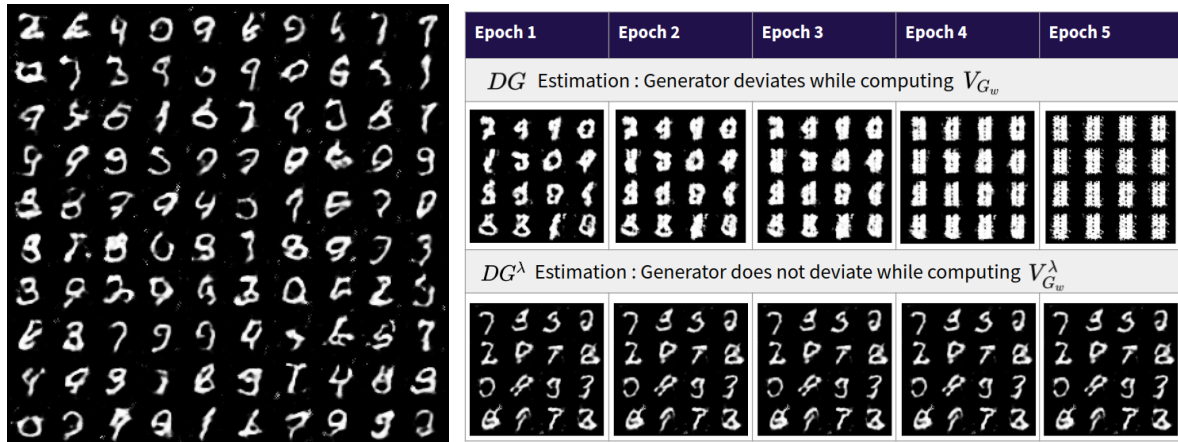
| Epoch 1 | Epoch 2 | Epoch 3 | Epoch 4 | Epoch 5 |
|---|---|---|---|---|

$DG$ Estimation : Generator deviates while computing $V_{G_w}$

$DG^\lambda$ Estimation : Generator does not deviate while computing $V_{G_w}^\lambda$